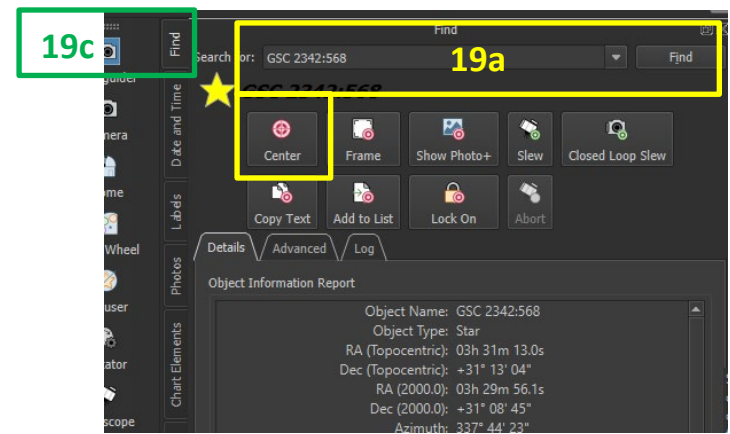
19c

Find

Search for: GSC 2342:568

19a

Find

GSC 2342:568

Center

Frame

Show Photo+

Slew

Closed Loop Slew

Copy Text

Add to List

Lock On

Abort

Details

Advanced

Log

Object Information Report

Object Name: GSC 2342:568
Object Type: Star
RA (Topocentric): 03h 31m 13.0s
Dec (Topocentric): +31° 13' 04"
RA (2000.0): 03h 29m 56.1s
Dec (2000.0): +31° 08' 45"
Azimuth: 337° 44' 23"

guider
mera
ome
Wheel
user
tator
scope

Find
Date and Time
Labels
Photos
Chart Elements